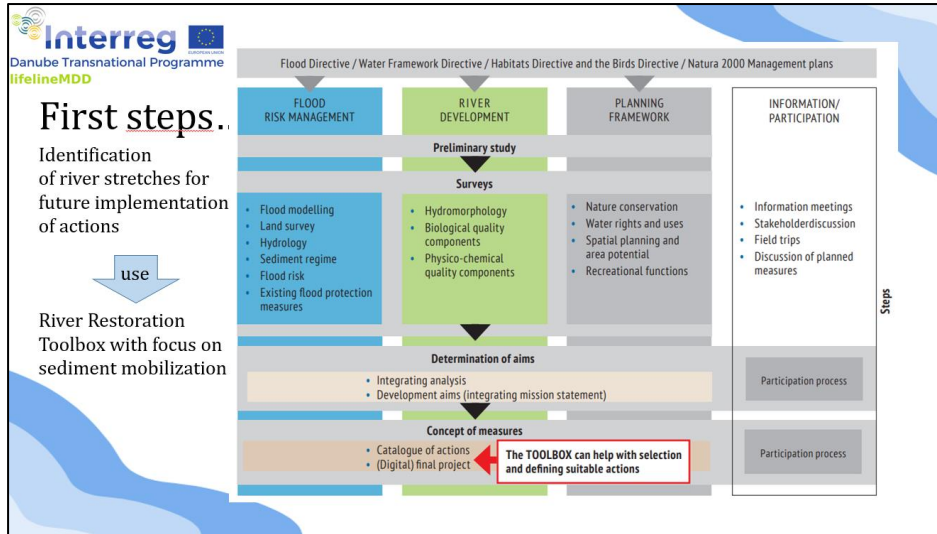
Interreg
EUROPEAN UNION
Danube Transnational Programme
lifelineMDD

First steps…

Identification of river stretches for future implementation of actions

use

River Restoration Toolbox with focus on sediment mobilization

Flood Directive / Water Framework Directive / Habitats Directive and the Birds Directive / Natura 2000 Management plans

FLOOD RISK MANAGEMENT

RIVER DEVELOPMENT

PLANNING FRAMEWORK

INFORMATION/ PARTICIPATION

Preliminary study

Surveys

- Flood modelling
- Land survey
- Hydrology
- Sediment regime
- Flood risk
- Existing flood protection measures

- Hydromorphology
- Biological quality components
- Physico-chemical quality components

- Nature conservation
- Water rights and uses
- Spatial planning and area potential
- Recreational functions

- Information meetings
- Stakeholderdiscussion
- Field trips
- Discussion of planned measures

Steps

Determination of aims

- Integrating analysis
- Development aims (integrating mission statement)

Participation process

Concept of measures

- Catalogue of actions
- (Digital) final project

The TOOLBOX can help with selection and defining suitable actions

Participation process